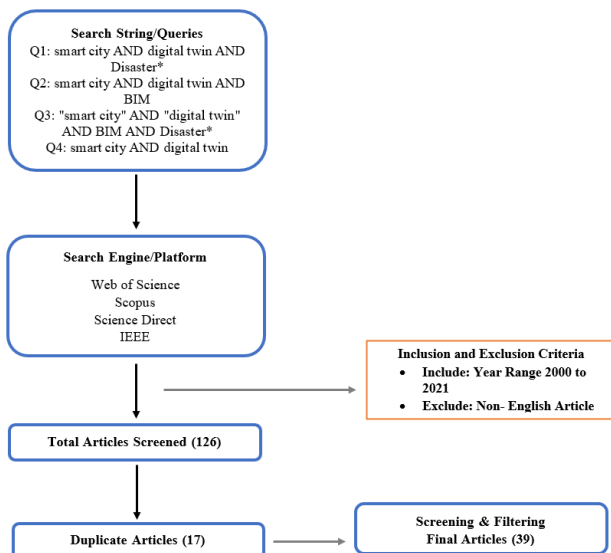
Search String/Queries
Q1: smart city AND digital twin AND Disaster*
Q2: smart city AND digital twin AND BIM
Q3: "smart city" AND "digital twin" AND BIM AND Disaster*
Q4: smart city AND digital twin

Search Engine/Platform
Web of Science
Scopus
Science Direct
IEEE

Inclusion and Exclusion Criteria
• Include: Year Range 2000 to 2021
• Exclude: Non- English Article

Total Articles Screened (126)

Duplicate Articles (17)

Screening & Filtering
Final Articles (39)